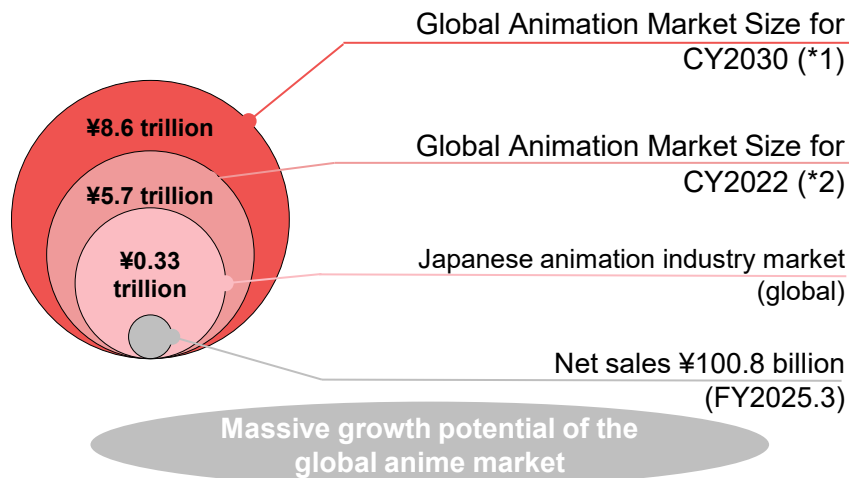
¥8.6 trillion

¥5.7 trillion

¥0.33 trillion

Global Animation Market Size for CY2030 (*1)

Global Animation Market Size for CY2022 (*2)

Japanese animation industry market (global)

Net sales ¥100.8 billion (FY2025.3)

Massive growth potential of the global anime market